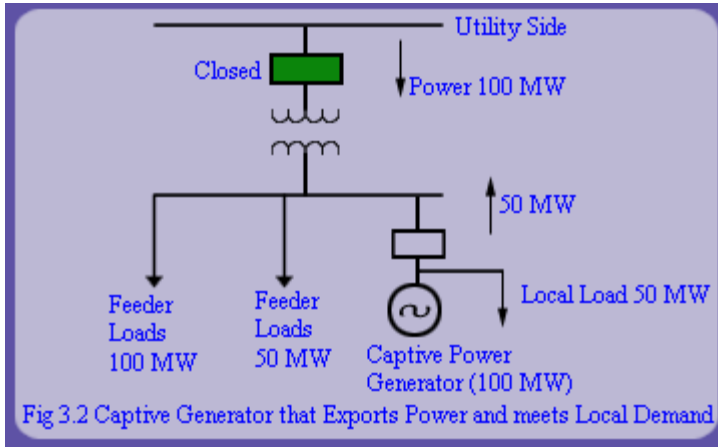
Utility Side

Closed

Power 100 MW

50 MW

Feeder Loads 100 MW

Feeder Loads 50 MW

Local Load 50 MW

Captive Power Generator (100 MW)

Fig 3.2 Captive Generator that Exports Power and meets Local Demand